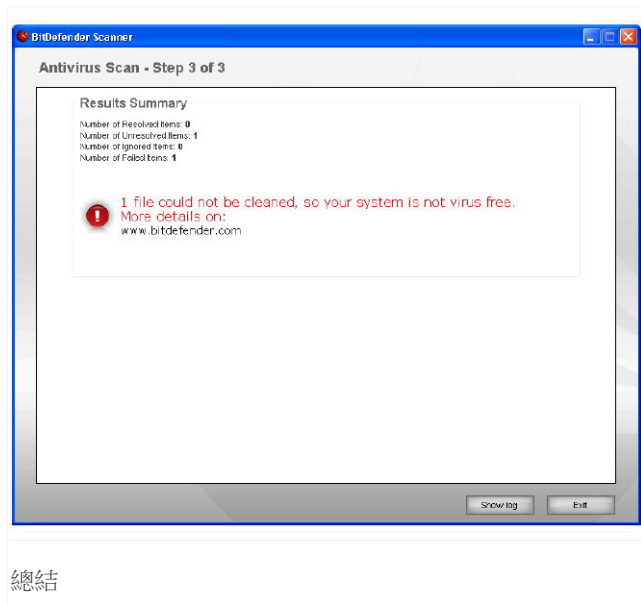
BitDefender Scanner

Antivirus Scan - Step 3 of 3

Results Summary

Number of Resolved Items: 0
Number of Unresolved Items: 1
Number of Ignored Items: 0
Number of Failed Items: 1

1 file could not be cleaned, so your system is not virus free.
More details on:
www.bitdefender.com

Show log

Exit

總結